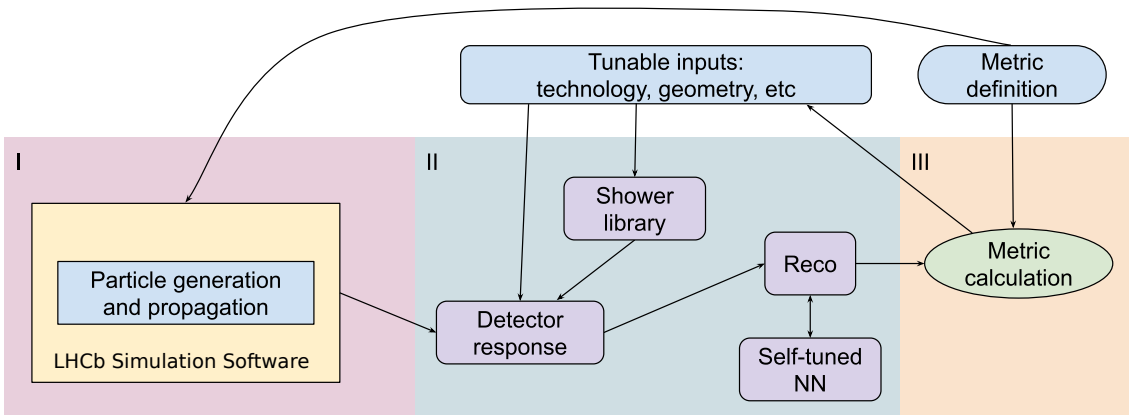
Tunable inputs:
technology, geometry, etc

Metric
definition

I

II

III

Particle generation
and propagation

LHCb Simulation Software

Shower
library

Reco

Metric
calculation

Detector
response

Self-tuned
NN